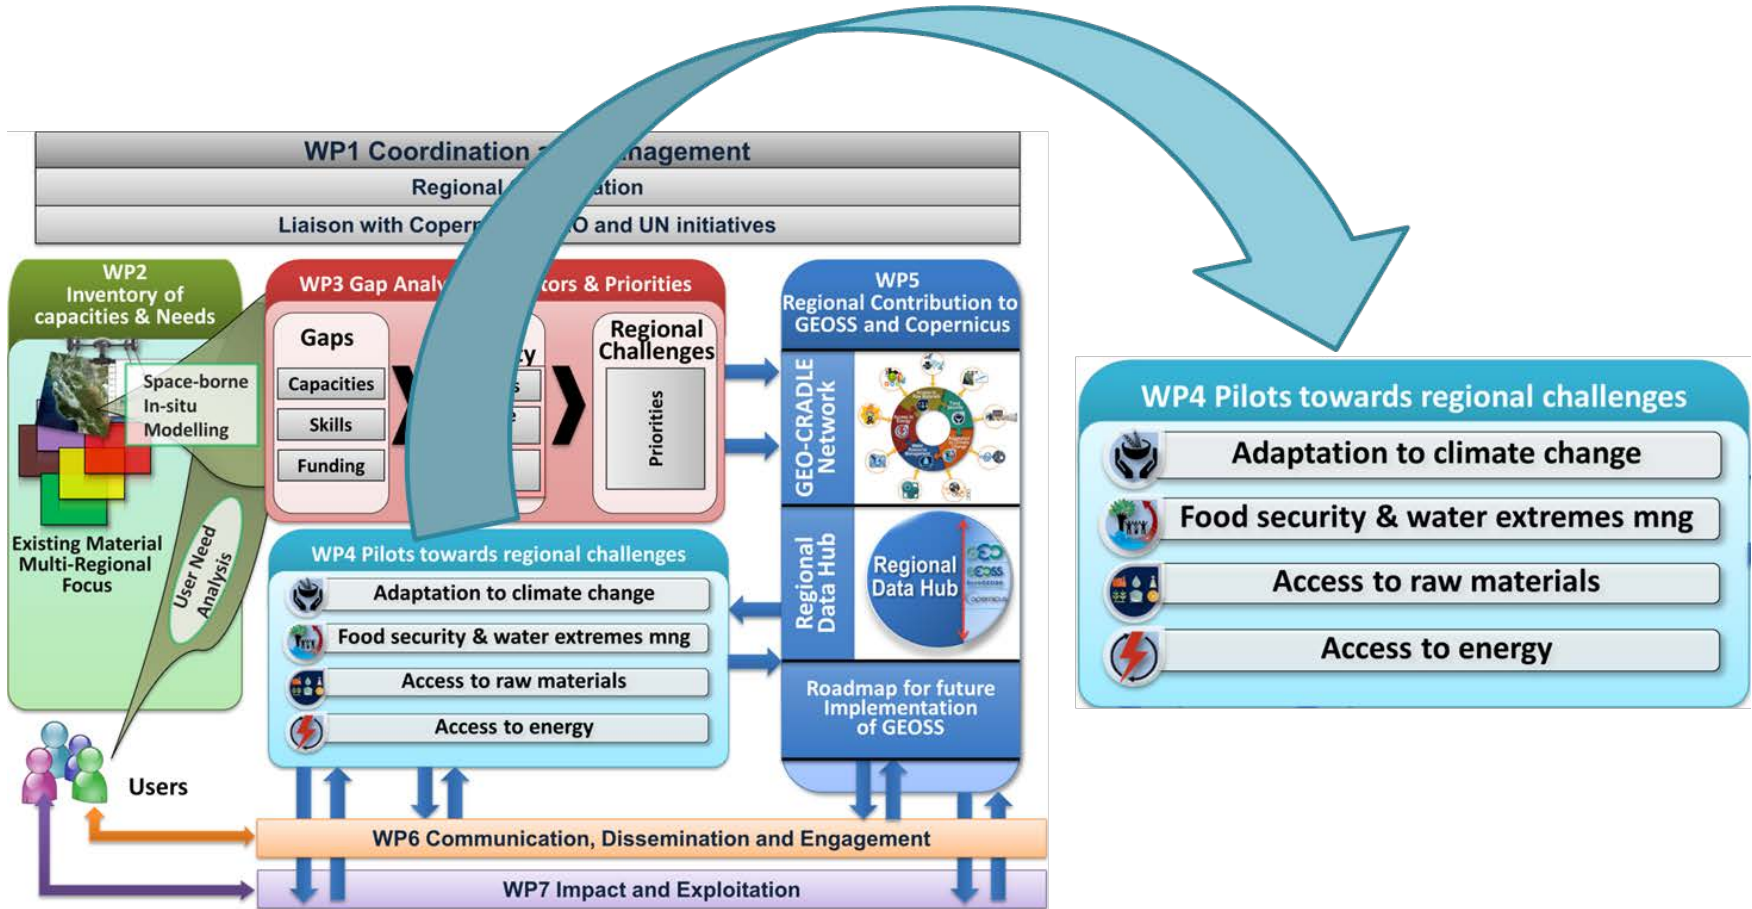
WP1 Coordination a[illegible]nagement

Regional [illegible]ation

Liaison with Copern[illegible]O and UN initiatives

WP2
Inventory of capacities & Needs

Space-borne
In-situ
Modelling

Existing Material
Multi-Regional Focus

User Need Analysis

Users

WP3 Gap Analy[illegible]tors & Priorities

Gaps

Capacities

Skills

Funding

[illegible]y

Regional Challenges

Priorities

WP5
Regional Contribution to GEOSS and Copernicus

GEO-CRADLE Network

Regional Data Hub

Regional Data Hub

Roadmap for future Implementation of GEOSS

WP4 Pilots towards regional challenges

Adaptation to climate change

Food security & water extremes mng

Access to raw materials

Access to energy

WP6 Communication, Dissemination and Engagement

WP7 Impact and Exploitation

WP4 Pilots towards regional challenges

Adaptation to climate change

Food security & water extremes mng

Access to raw materials

Access to energy